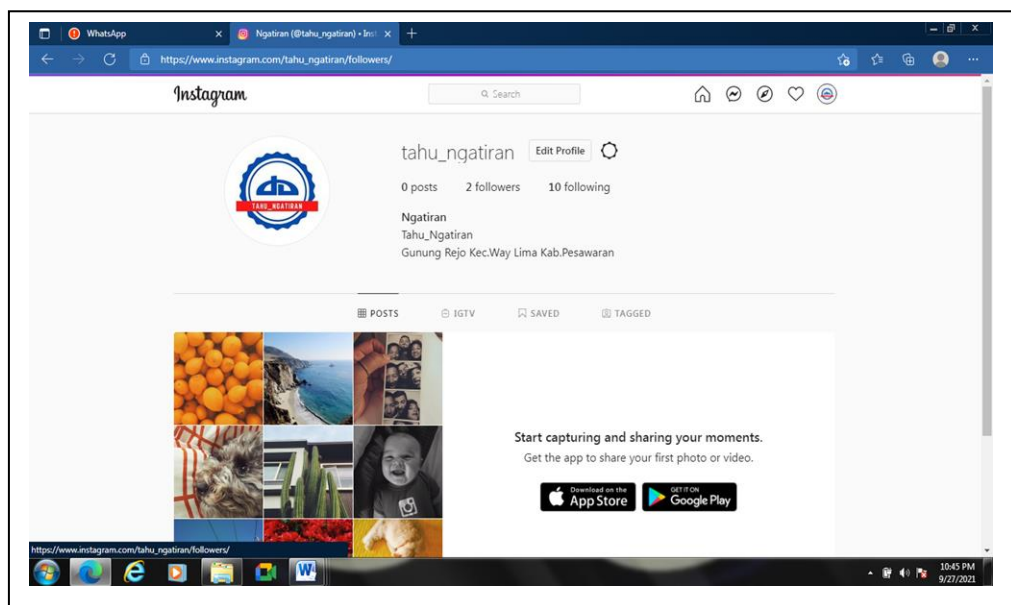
WhatsApp
Ngatiran (@tahu_ngatiran) • Inst
https://www.instagram.com/tahu_ngatiran/followers/

Instagram
Search

tahu_ngatiran Edit Profile
0 posts 2 followers 10 following
Ngatiran
Tahu_Ngatiran
Gunung Rejo Kec.Way Lima Kab.Pesawaran

TAHU_NGATIRAN

POSTS IGTV SAVED TAGGED

Start capturing and sharing your moments.
Get the app to share your first photo or video.
Download on the App Store
GET IT ON Google Play

https://www.instagram.com/tahu_ngatiran/followers/

10:45 PM
9/27/2021